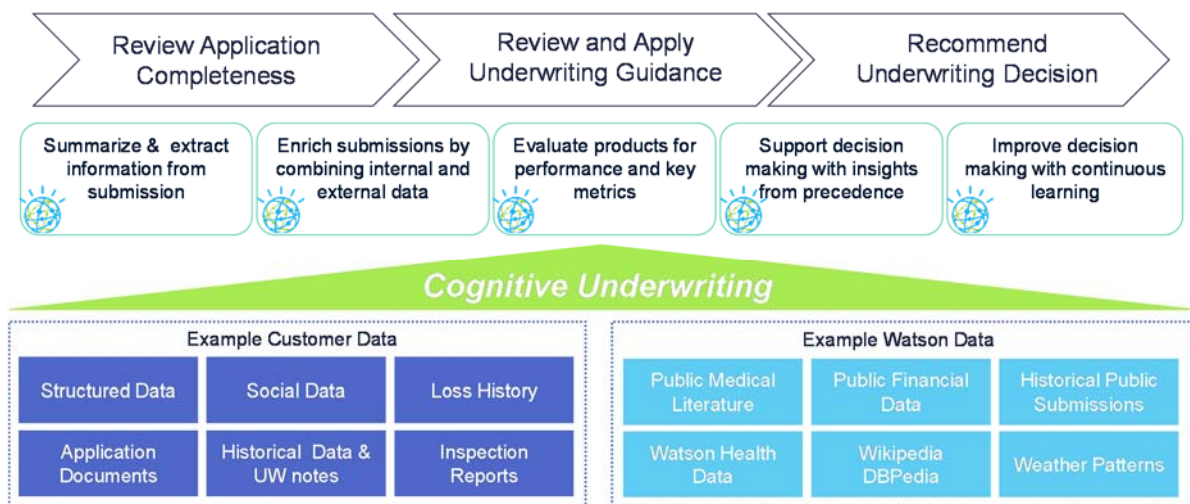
Review Application Completeness

Review and Apply Underwriting Guidance

Recommend Underwriting Decision

Summarize & extract information from submission

Enrich submissions by combining internal and external data

Evaluate products for performance and key metrics

Support decision making with insights from precedence

Improve decision making with continuous learning

Cognitive Underwriting

Example Customer Data

Structured Data

Social Data

Loss History

Application Documents

Historical Data & UW notes

Inspection Reports

Example Watson Data

Public Medical Literature

Public Financial Data

Historical Public Submissions

Watson Health Data

Wikipedia DBPedia

Weather Patterns